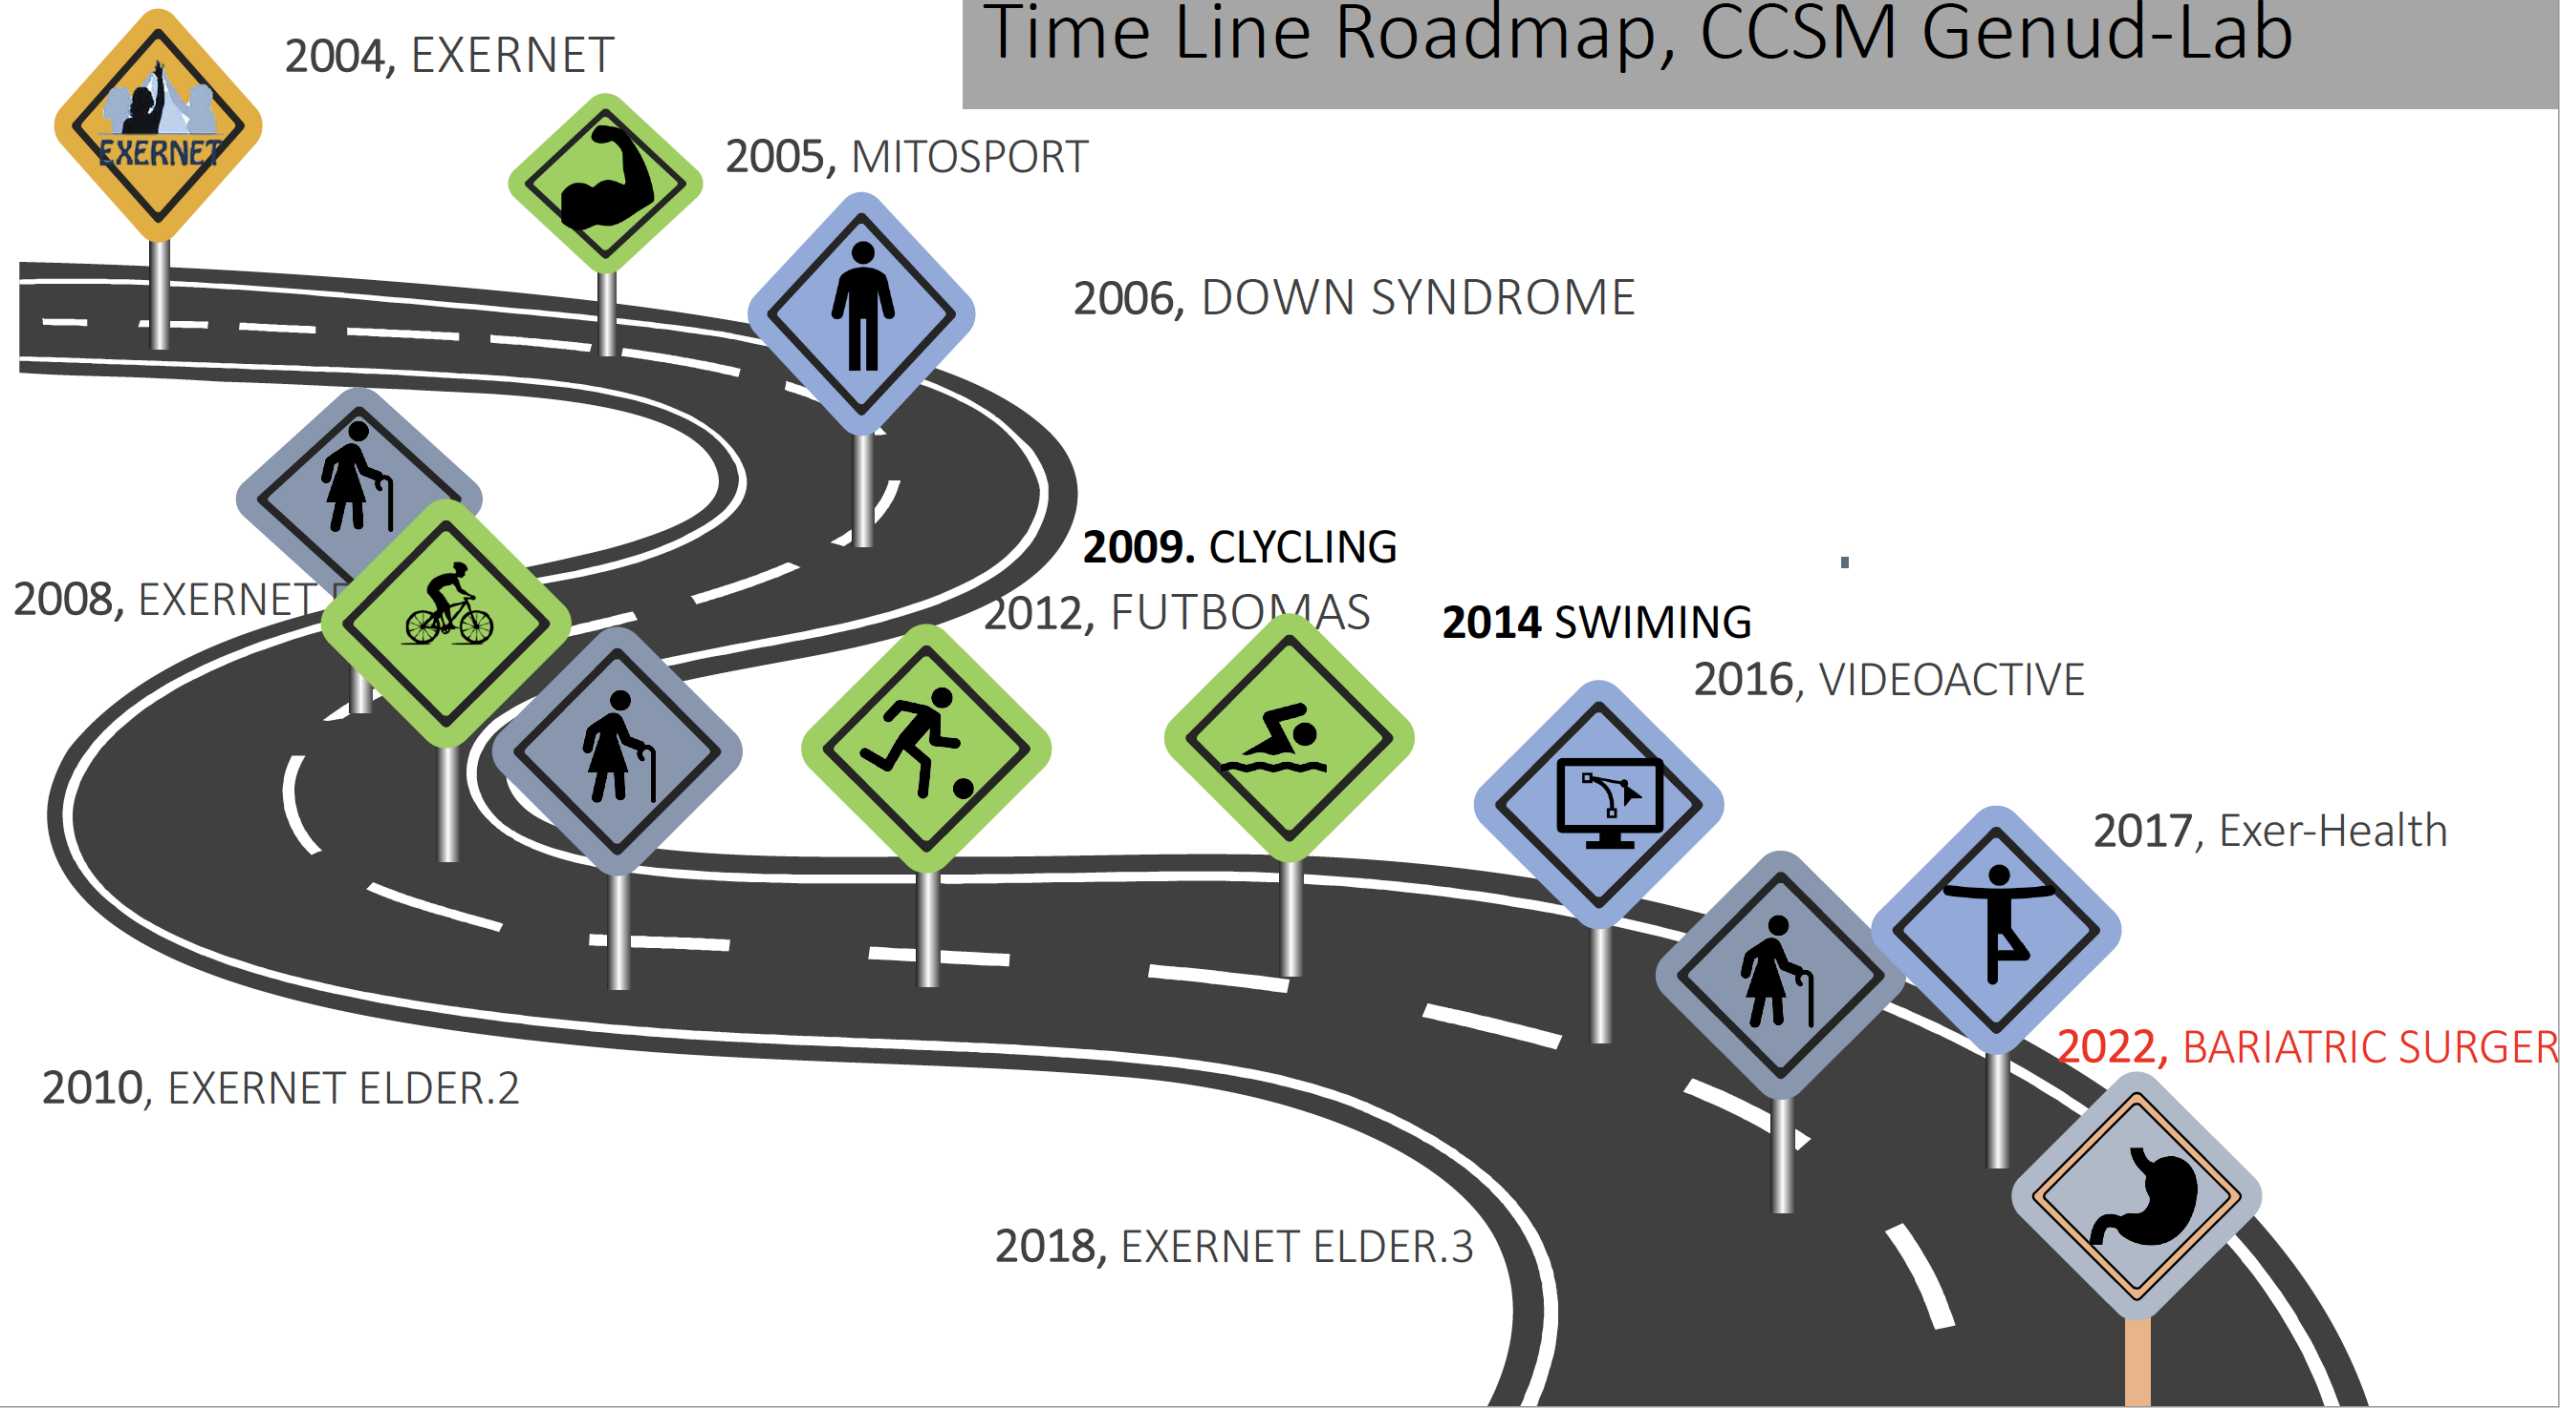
Time Line Roadmap, CCSM Genud-Lab

EXERNET

2004, EXERNET

2005, MITOSPORT

2006, DOWN SYNDROME

2008, EXERNET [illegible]

2009. CLYCLING

2012, FUTBOMAS

2014 SWIMING

2016, VIDEOACTIVE

2017, Exer-Health

2022, BARIATRIC SURGER

2010, EXERNET ELDER.2

2018, EXERNET ELDER.3